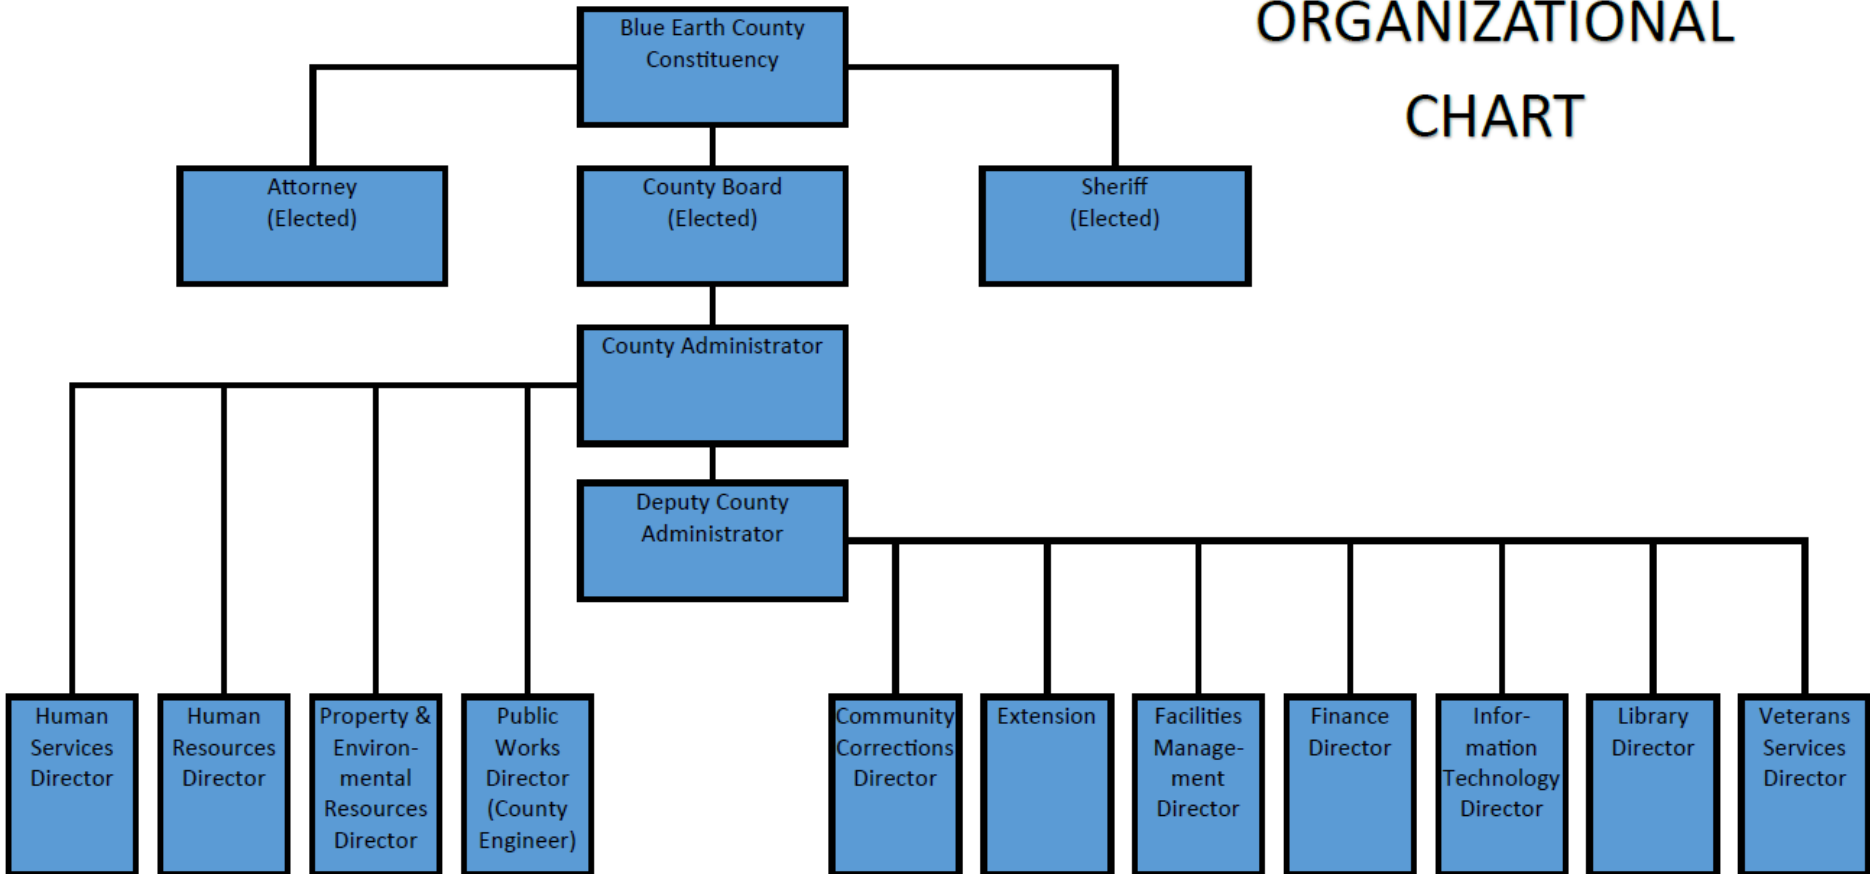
ORGANIZATIONAL CHART

Blue Earth County Constituency

Attorney (Elected)

County Board (Elected)

Sheriff (Elected)

County Administrator

Deputy County Administrator

Human Services Director

Human Resources Director

Property & Environmental Resources Director

Public Works Director (County Engineer)

Community Corrections Director

Extension

Facilities Management Director

Finance Director

Information Technology Director

Library Director

Veterans Services Director